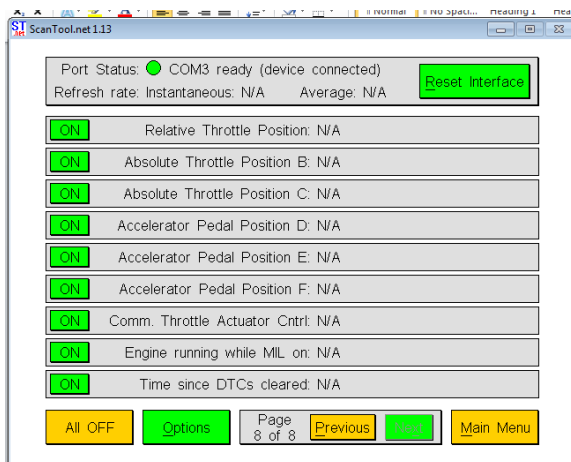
ScanTool.net 1.13

Port Status: COM3 ready (device connected)
Refresh rate: Instantaneous: N/A Average: N/A

Reset Interface

ON Relative Throttle Position: N/A
ON Absolute Throttle Position B: N/A
ON Absolute Throttle Position C: N/A
ON Accelerator Pedal Position D: N/A
ON Accelerator Pedal Position E: N/A
ON Accelerator Pedal Position F: N/A
ON Comm. Throttle Actuator Cntrl: N/A
ON Engine running while MIL on: N/A
ON Time since DTCs cleared: N/A

All OFF
Options
Page 8 of 8
Previous
Next
Main Menu